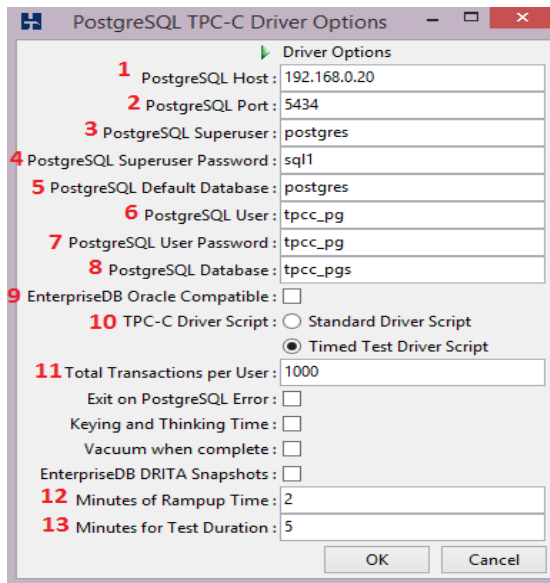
PostgreSQL TPC-C Driver Options

Driver Options

1 PostgreSQL Host : 192.168.0.20
2 PostgreSQL Port : 5434
3 PostgreSQL Superuser : postgres
4 PostgreSQL Superuser Password : sql1
5 PostgreSQL Default Database : postgres
6 PostgreSQL User : tpcc_pg
7 PostgreSQL User Password : tpcc_pg
8 PostgreSQL Database : tpcc_pgs
9 EnterpriseDB Oracle Compatible :
10 TPC-C Driver Script : Standard Driver Script
Timed Test Driver Script
11 Total Transactions per User : 1000
Exit on PostgreSQL Error :
Keying and Thinking Time :
Vacuum when complete :
EnterpriseDB DRITA Snapshots :
12 Minutes of Rampup Time : 2
13 Minutes for Test Duration : 5

OK Cancel